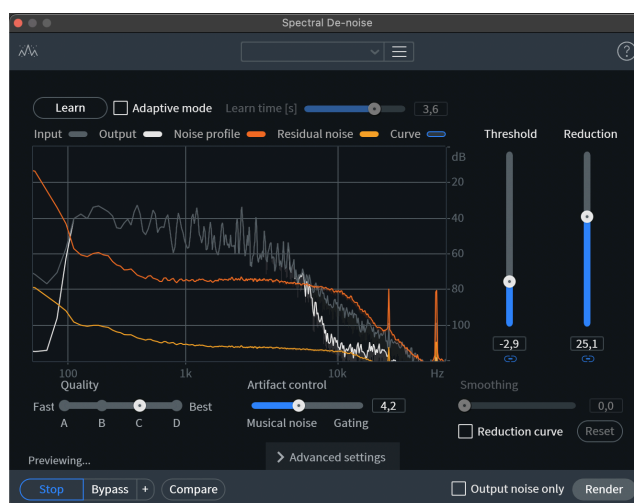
Spectral De-noise

?

Learn
Adaptive mode
Learn time [s]
3,6

Input
Output
Noise profile
Residual noise
Curve

Threshold
Reduction

dB
-20
-40
-60
-80
-100

100
1k
10k
Hz

-2,9
25,1

Quality
Fast
Best
A
B
C
D

Artifact control
4,2
Musical noise
Gating

Smoothing
0,0

Reduction curve
Reset

Previewing...

> Advanced settings

Stop
Bypass
+
Compare

Output noise only
Render